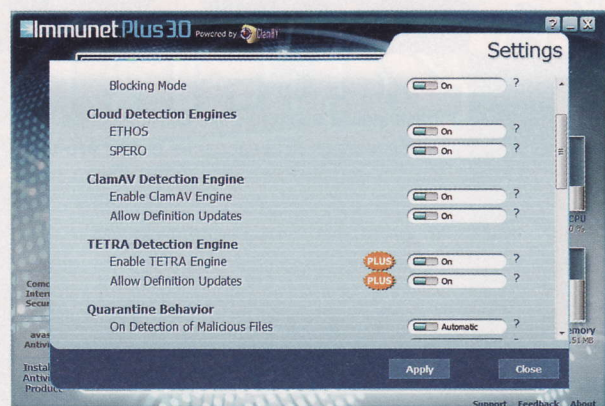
Immunet Plus 3.0 Powered by ClamAV

Settings

Blocking Mode On ?

Cloud Detection Engines
ETHOS On ?
SPERO On ?

ClamAV Detection Engine
Enable ClamAV Engine On ?
Allow Definition Updates On ?

TETRA Detection Engine
Enable TETRA Engine PLUS On ?
Allow Definition Updates PLUS On ?

Quarantine Behavior
On Detection of Malicious Files Automatic ?

Apply Close

Como
Inter
Secur
avas
Antivi
Instal
Antivi
Produc
CPU
emory
51 MB
Support Feedback About